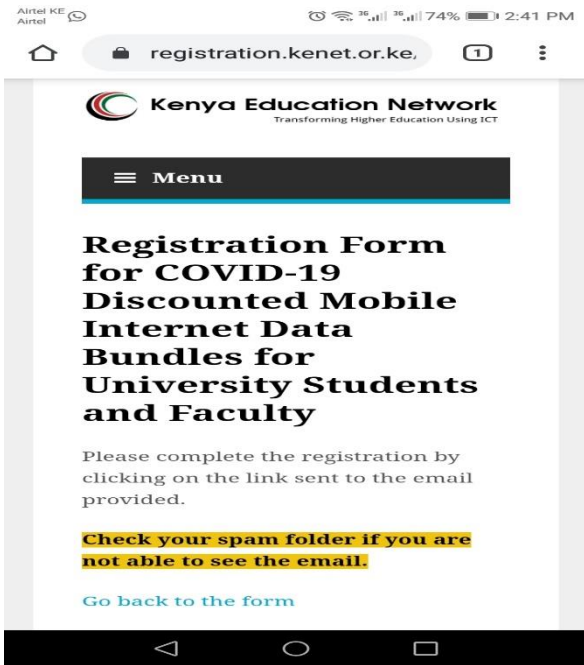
Airtel KE
Airtel

3G 3G 74% 2:41 PM

registration.kenet.or.ke/

1

Kenya Education Network
Transforming Higher Education Using ICT

Menu

Registration Form for COVID-19 Discounted Mobile Internet Data Bundles for University Students and Faculty

Please complete the registration by clicking on the link sent to the email provided.

Check your spam folder if you are not able to see the email.

Go back to the form